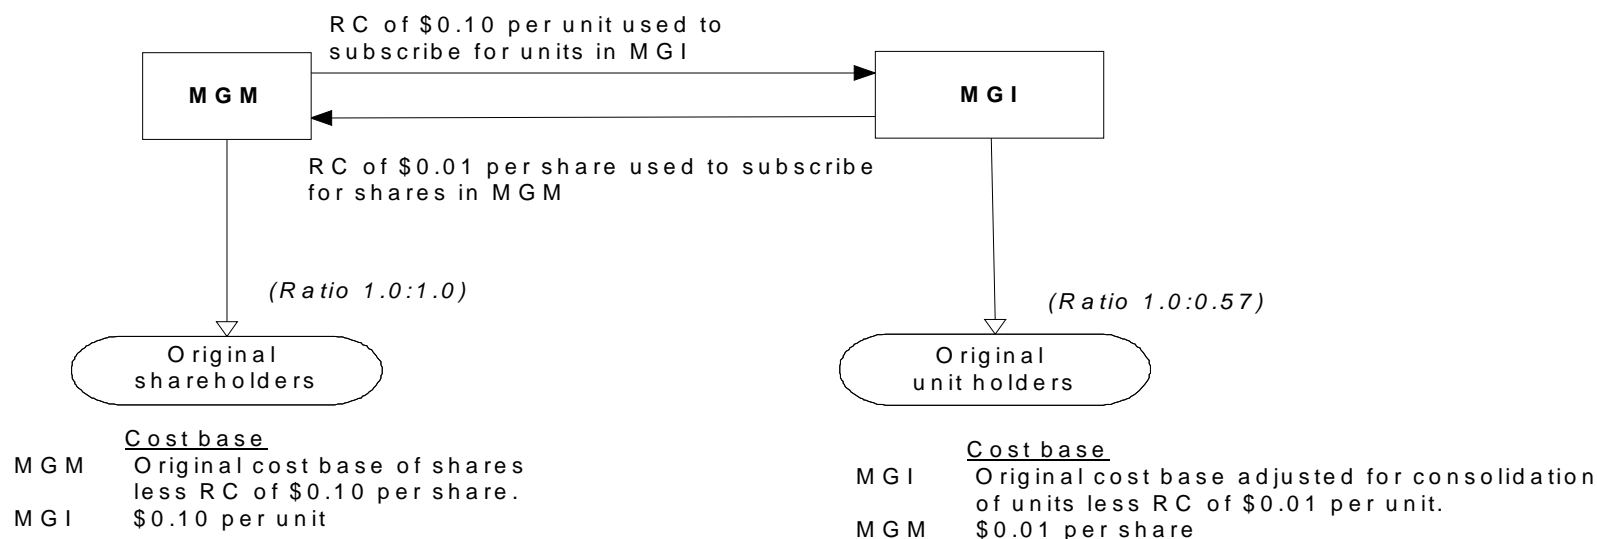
RC of \$0.10 per unit used to subscribe for units in MGI

MGM

MGI

RC of \$0.01 per share used to subscribe for shares in MGM

(Ratio 1.0:1.0)

(Ratio 1.0:0.57)

Original shareholders

Original unit holders

Cost base
MGM Original cost base of shares less RC of \$0.10 per share.
MGI \$0.10 per unit

Cost base
MGI Original cost base adjusted for consolidation of units less RC of \$0.01 per unit.
MGM \$0.01 per share